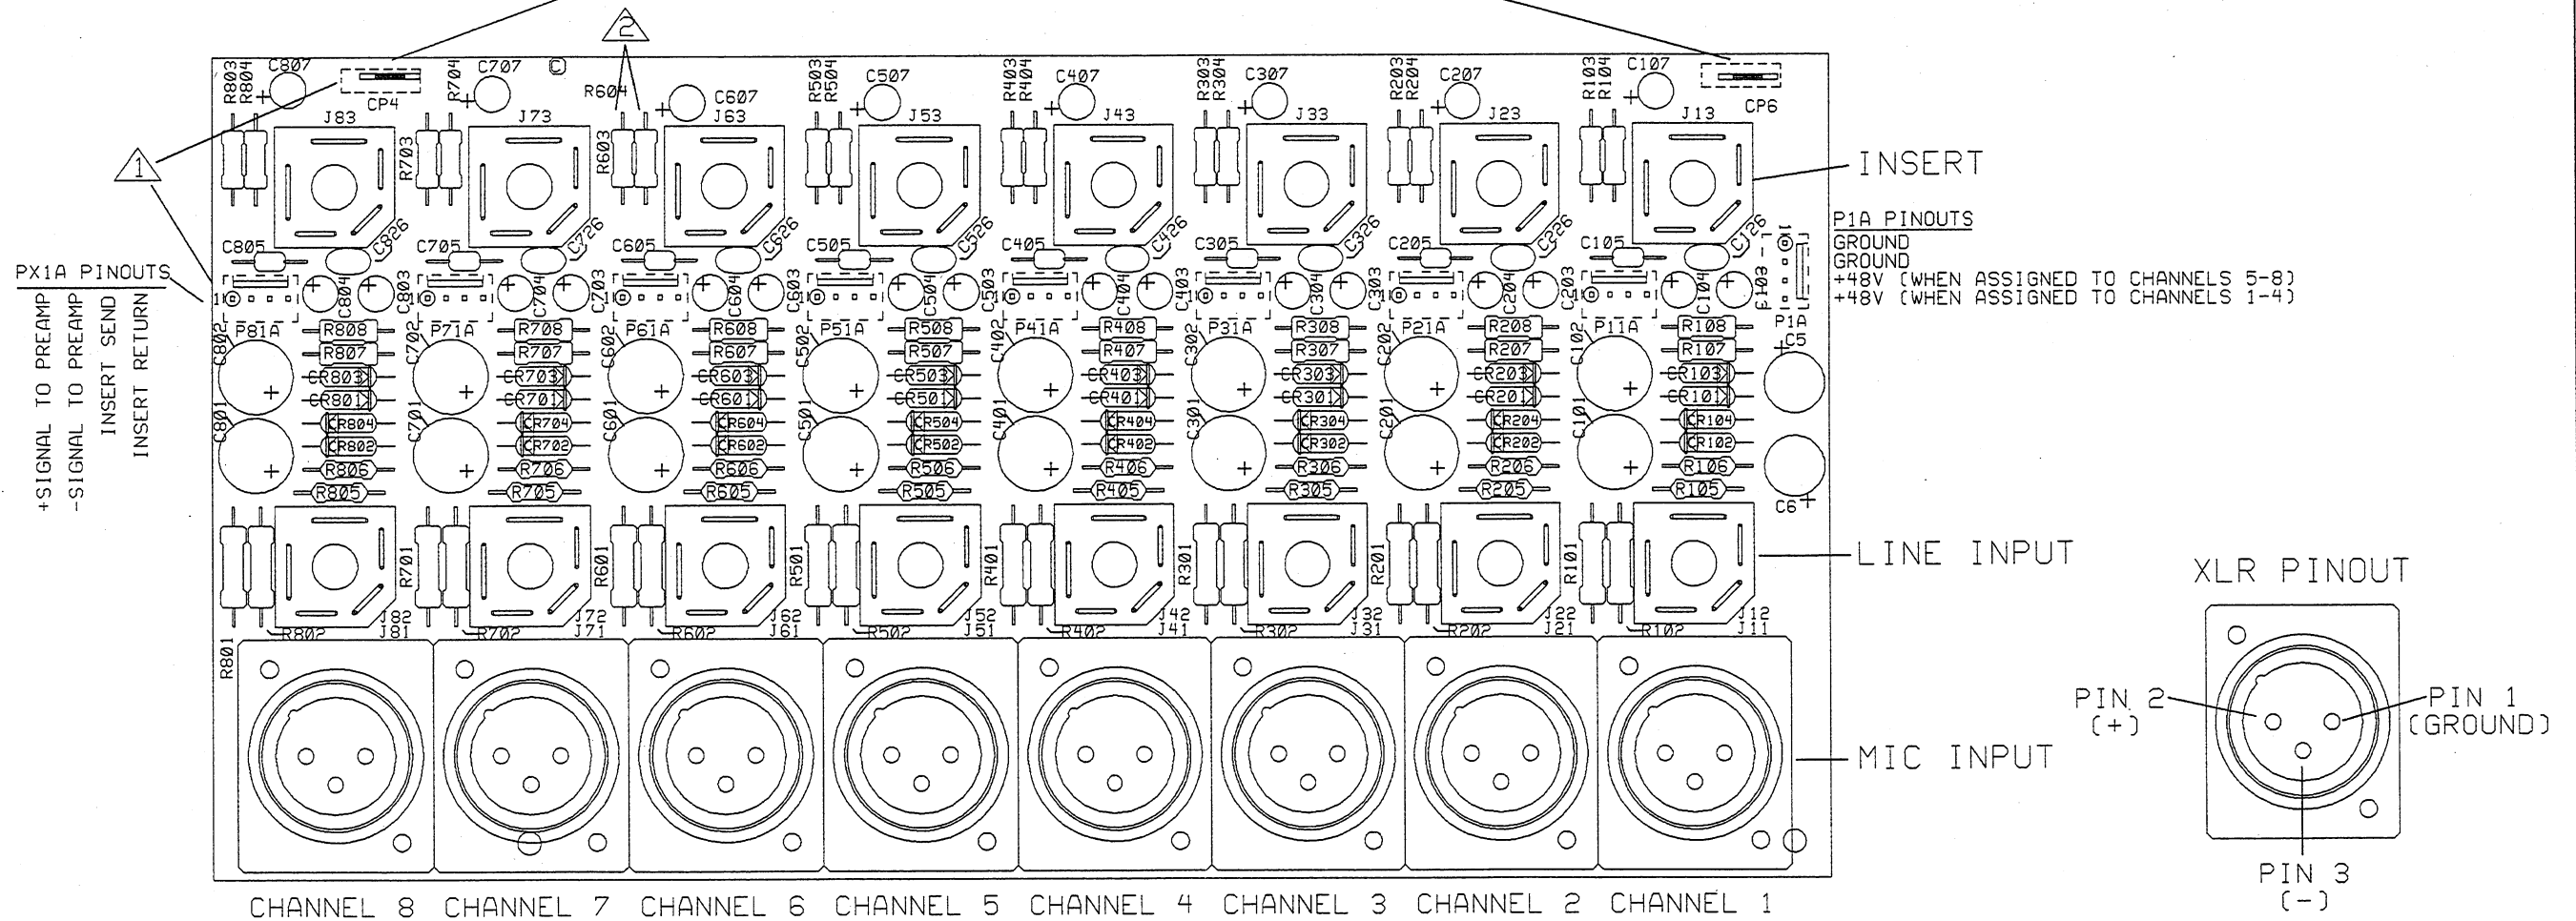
2

R803 R804 C807 CP4 R704 C707 R604 C607 R503 R504 C507 R403 R404 C407 R303 R304 C307 R203 R204 C207 R103 R104 C107 CP6

J83 J73 J63 J53 J43 J33 J23 J13

R703 R603

1

INSERT

C805 C826 C705 C726 C605 C626 C505 C526 C405 C426 C305 C326 C205 C226 C105 C126

P1A PINOUTS
GROUND
GROUND
+48V (WHEN ASSIGNED TO CHANNELS 5-8)
+48V (WHEN ASSIGNED TO CHANNELS 1-4)

PX1A PINOUTS
+SIGNAL TO PREAMP
-SIGNAL TO PREAMP
INSERT SEND
INSERT RETURN

C804 C803 C704 C703 C604 C603 C504 C503 C404 C403 C304 C303 C204 C203 C104 C103

P81A P71A P61A P51A P41A P31A P21A P11A P1A

R808 R807 CR803 CR801 CR804 CR802 R806 R805
R708 R707 CR703 CR701 CR704 CR702 R706 R705
R608 R607 CR603 CR601 CR604 CR602 R606 R605
R508 R507 CR503 CR501 CR504 CR502 R506 R505
R408 R407 CR403 CR401 CR404 CR402 R406 R405
R308 R307 CR303 CR301 CR304 CR302 R306 R305
R208 R207 CR203 CR201 CR204 CR202 R206 R205
R108 R107 CR103 CR101 CR104 CR102 R106 R105

C802 C801 C702 C701 C602 C601 C502 C501 C402 C401 C302 C301 C202 C201 C102 C101 C5 C6

R701 R601 R501 R401 R301 R201 R101

LINE INPUT

J82 J81 J72 J71 J62 J61 J52 J51 J42 J41 J32 J31 J22 J21 J12 J11

R802 R702 R602 R502 R402 R302 R202 R102 R801

XLR PINOUT

PIN 2 (+)
PIN 1 (GROUND)
PIN 3 (-)

MIC INPUT

CHANNEL 8 CHANNEL 7 CHANNEL 6 CHANNEL 5 CHANNEL 4 CHANNEL 3 CHANNEL 2 CHANNEL 1